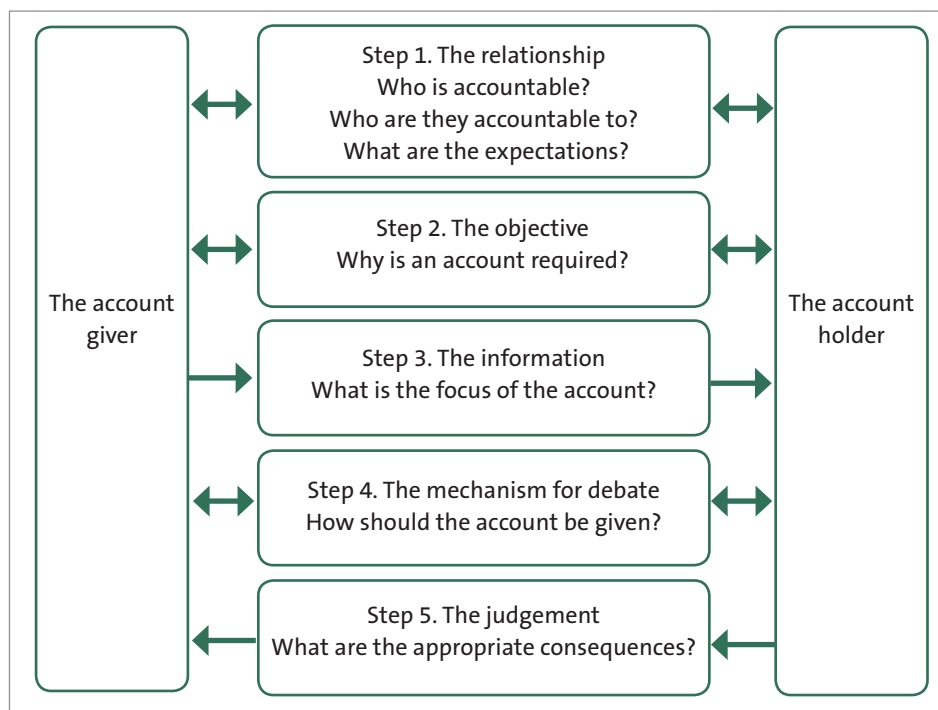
The account giver

Step 1. The relationship
Who is accountable?
Who are they accountable to?
What are the expectations?

Step 2. The objective
Why is an account required?

Step 3. The information
What is the focus of the account?

Step 4. The mechanism for debate
How should the account be given?

Step 5. The judgement
What are the appropriate consequences?

The account holder